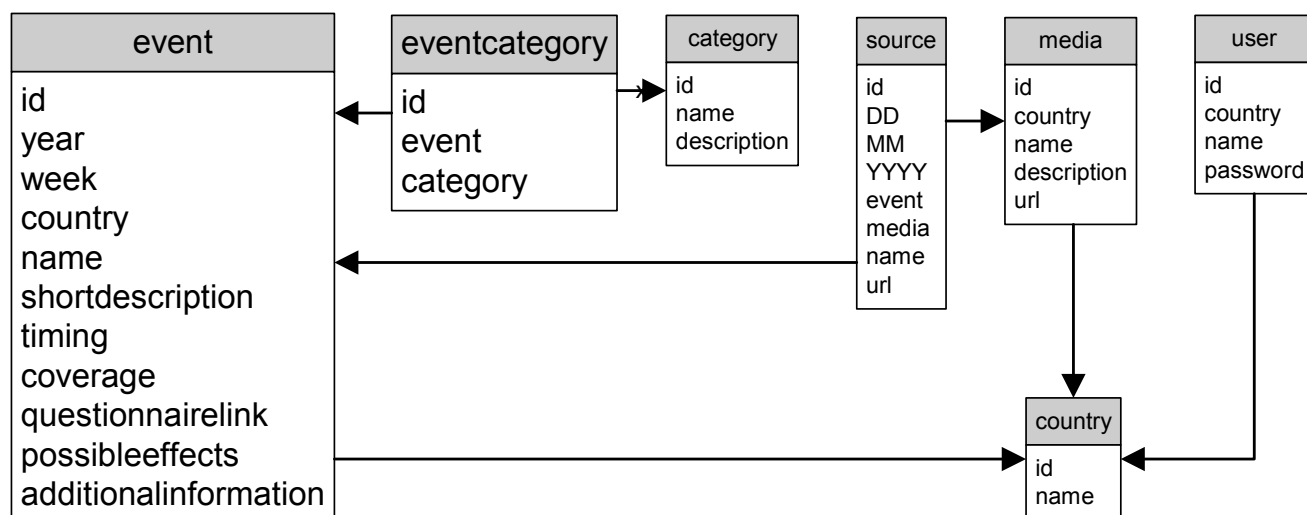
event
id
year
week
country
name
shortdescription
timing
coverage
questionnairelink
possibleeffects
additionalinformation

eventcategory
id
event
category

category
id
name
description

source
id
DD
MM
YYYY
event
media
name
url

media
id
country
name
description
url

user
id
country
name
password

country
id
name